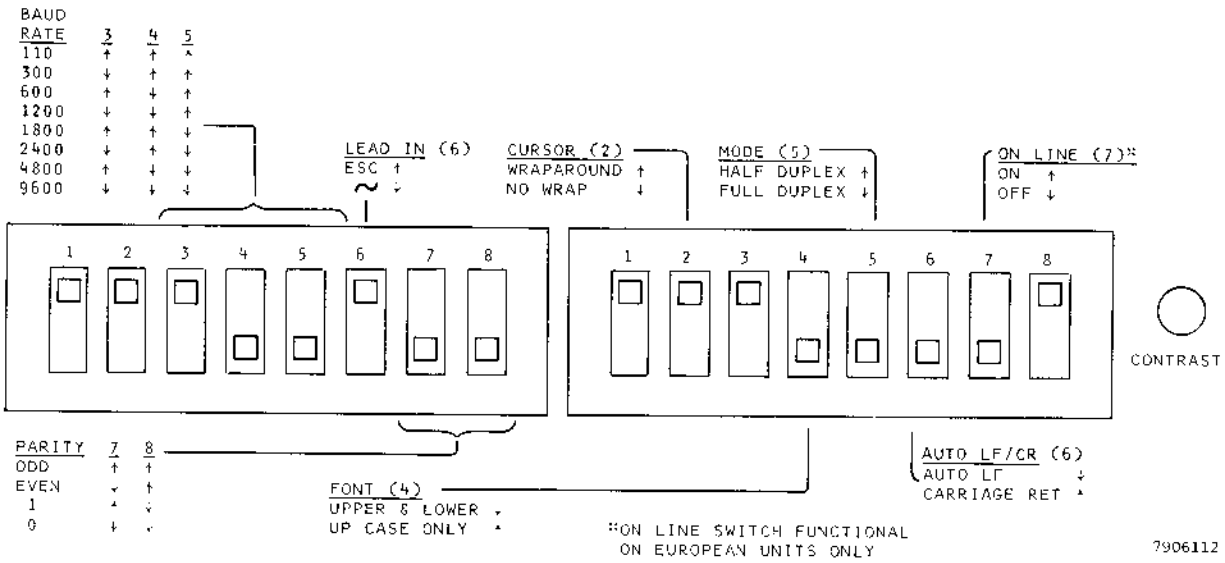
BAUD RATE 3 4 5

| BAUD RATE | 3 | 4 | 5 |
|---|---|---|---|
| 110 | ↑ | ↑ | ↑ |
| 300 | ↓ | ↑ | ↑ |
| 600 | ↑ | ↓ | ↑ |
| 1200 | ↓ | ↓ | ↑ |
| 1800 | ↑ | ↑ | ↓ |
| 2400 | ↓ | ↑ | ↓ |
| 4800 | ↑ | ↓ | ↓ |
| 9600 | ↓ | ↓ | ↓ |

LEAD IN (6)
ESC ↑
~ ↓

CURSOR (2)
WRAPAROUND ↑
NO WRAP ↓

MODE (5)
HALF DUPLEX ↑
FULL DUPLEX ↓

ON LINE (7)*
ON ↑
OFF ↓

1 2 3 4 5 6 7 8

1 2 3 4 5 6 7 8

CONTRAST

| PARITY | 7 | 8 |
|---|---|---|
| ODD | ↑ | ↑ |
| EVEN | ↓ | ↑ |
| 1 | ↑ | ↓ |
| 0 | ↓ | ↓ |

FONT (4)
UPPER & LOWER ↓
UP CASE ONLY ↑

AUTO LF/CR (6)
AUTO LF ↓
CARRIAGE RET ↑

*ON LINE SWITCH FUNCTIONAL ON EUROPEAN UNITS ONLY

7906112